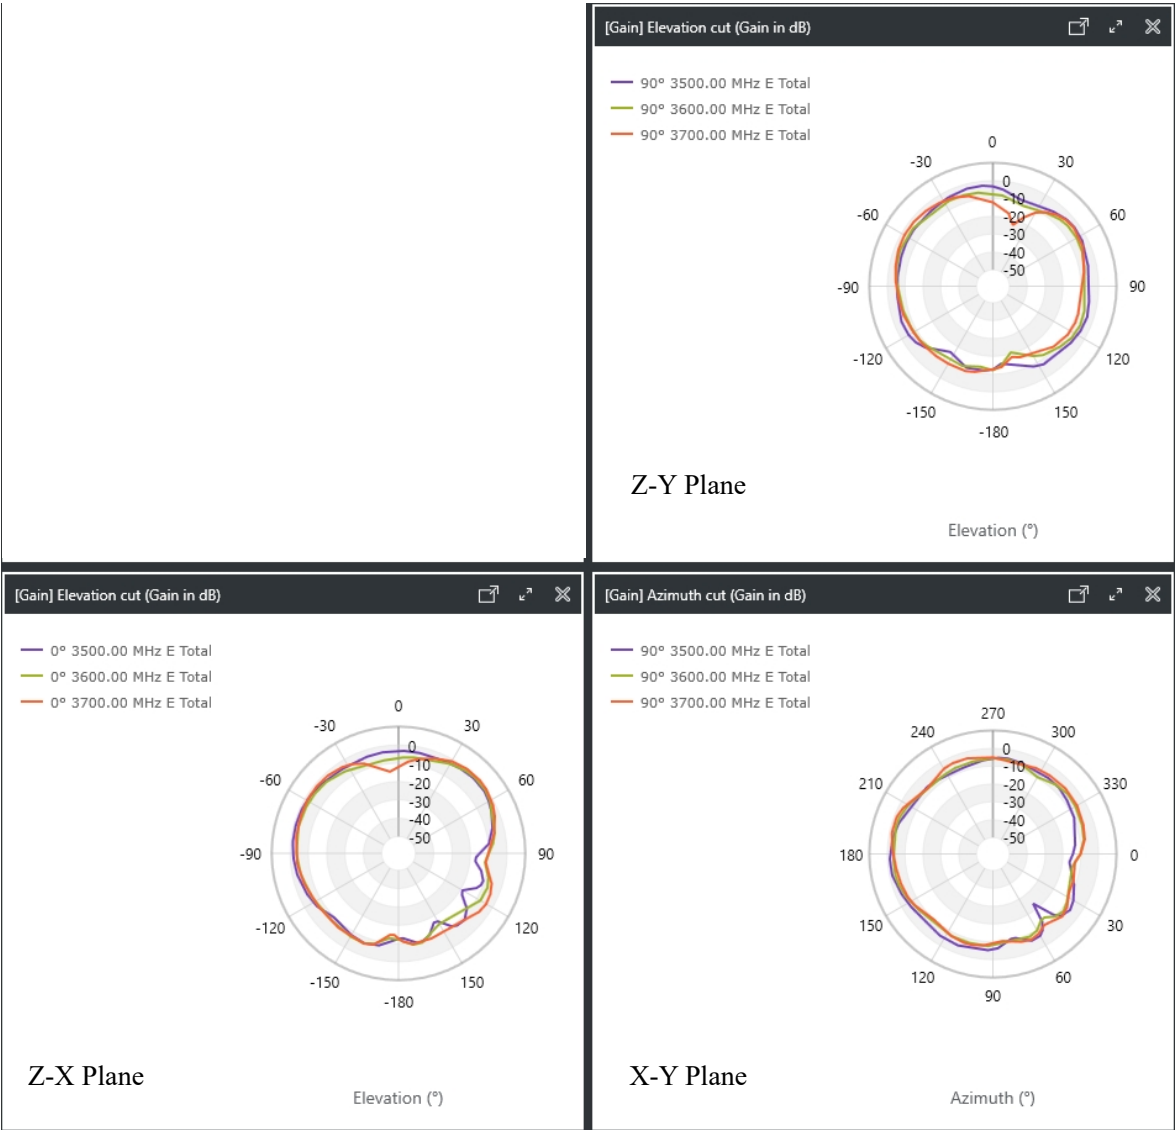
[Gain] Elevation cut (Gain in dB)

90° 3500.00 MHz E Total
90° 3600.00 MHz E Total
90° 3700.00 MHz E Total

0
30
60
90
120
150
-180
-150
-120
-90
-60
-30
0
-10
-20
-30
-40
-50

Z-Y Plane

Elevation (°)

[Gain] Elevation cut (Gain in dB)

0° 3500.00 MHz E Total
0° 3600.00 MHz E Total
0° 3700.00 MHz E Total

0
30
60
90
120
150
-180
-150
-120
-90
-60
-30
0
-10
-20
-30
-40
-50

Z-X Plane

Elevation (°)

[Gain] Azimuth cut (Gain in dB)

90° 3500.00 MHz E Total
90° 3600.00 MHz E Total
90° 3700.00 MHz E Total

270
300
330
0
30
60
90
120
150
180
210
240
0
-10
-20
-30
-40
-50

X-Y Plane

Azimuth (°)